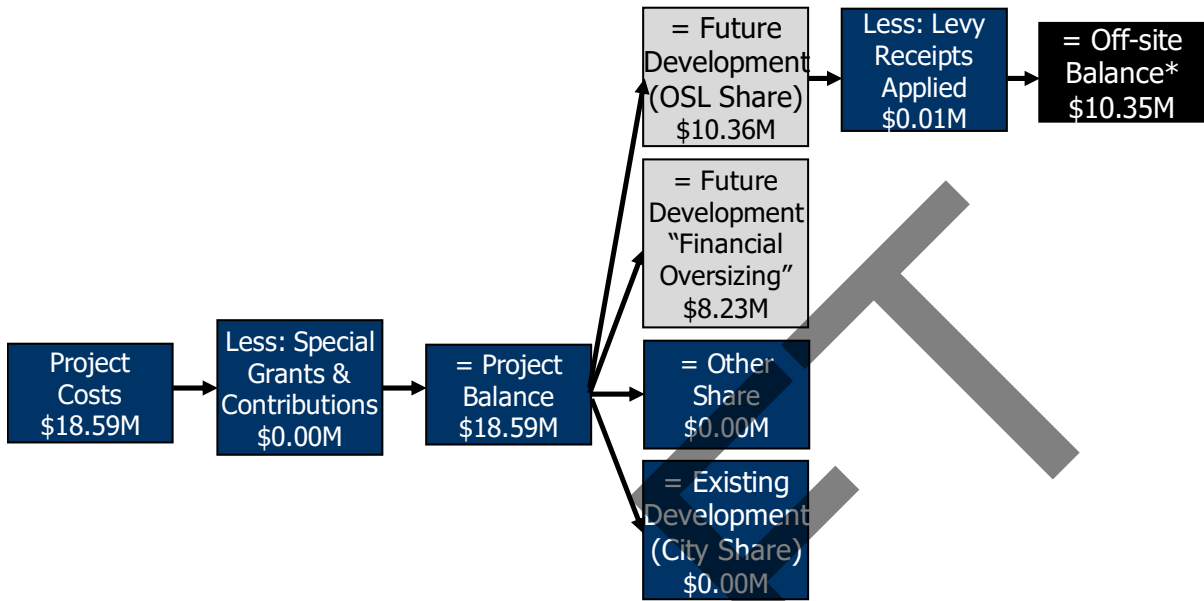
Project Costs $18.59M

Less: Special Grants & Contributions $0.00M

= Project Balance $18.59M

= Future Development (OSL Share) $10.36M

Less: Levy Receipts Applied $0.01M

= Off-site Balance* $10.35M

= Future Development "Financial Oversizing" $8.23M

= Other Share $0.00M

= Existing Development (City Share) $0.00M